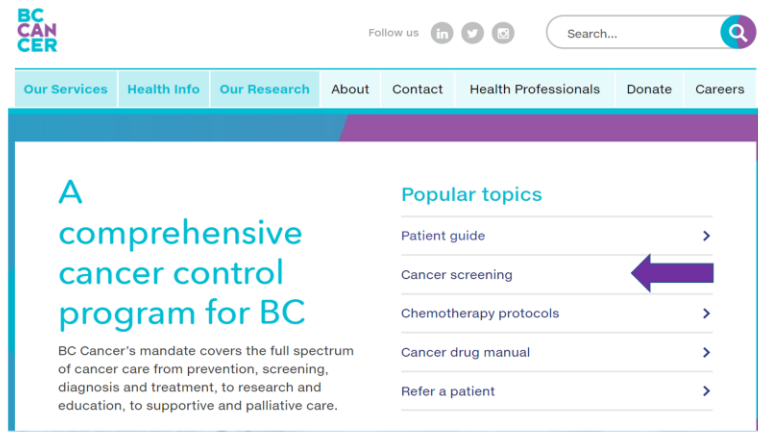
BC CAN CER

Follow us

Search...

Our Services | Health Info | Our Research | About | Contact | Health Professionals | Donate | Careers

A comprehensive cancer control program for BC

BC Cancer's mandate covers the full spectrum of cancer care from prevention, screening, diagnosis and treatment, to research and education, to supportive and palliative care.

Popular topics

Patient guide

Cancer screening

Chemotherapy protocols

Cancer drug manual

Refer a patient